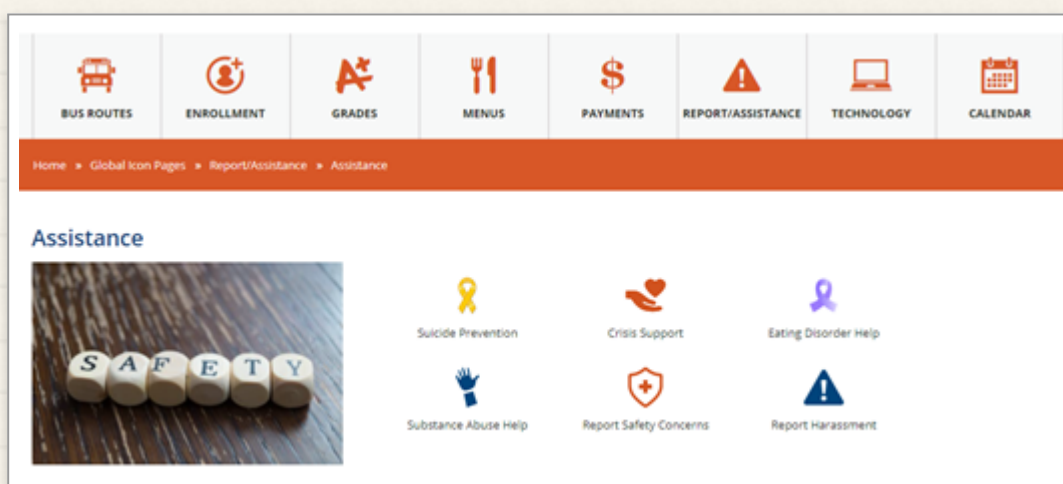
BUS ROUTES
ENROLLMENT
GRADES
MENUS
PAYMENTS
REPORT/ASSISTANCE
TECHNOLOGY
CALENDAR

Home » Global Icon Pages » Report/Assistance » Assistance

Assistance

SAFETY

Suicide Prevention
Crisis Support
Eating Disorder Help
Substance Abuse Help
Report Safety Concerns
Report Harassment